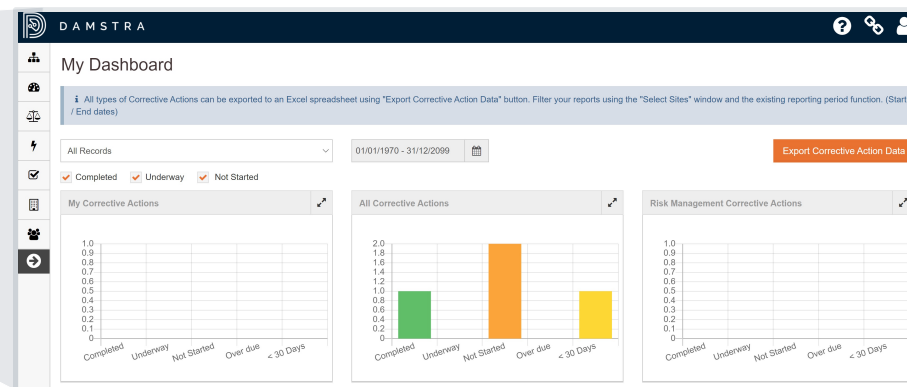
DAMSTRA

My Dashboard

ℹ All types of Corrective Actions can be exported to an Excel spreadsheet using "Export Corrective Action Data" button. Filter your reports using the "Select Sites" window and the existing reporting period function. (Start / End dates)

All Records

01/01/1970 - 31/12/2099

Export Corrective Action Data

Completed Underway Not Started

My Corrective Actions

1.0
0.9
0.8
0.7
0.6
0.5
0.4
0.3
0.2
0.1
0

Completed Underway Not Started Over due < 30 Days

All Corrective Actions

2.0
1.8
1.6
1.4
1.2
1.0
0.8
0.6
0.4
0.2
0

Completed Underway Not Started Over due < 30 Days

Risk Management Corrective Actions

1.0
0.9
0.8
0.7
0.6
0.5
0.4
0.3
0.2
0.1
0

Completed Underway Not Started Over due < 30 Days